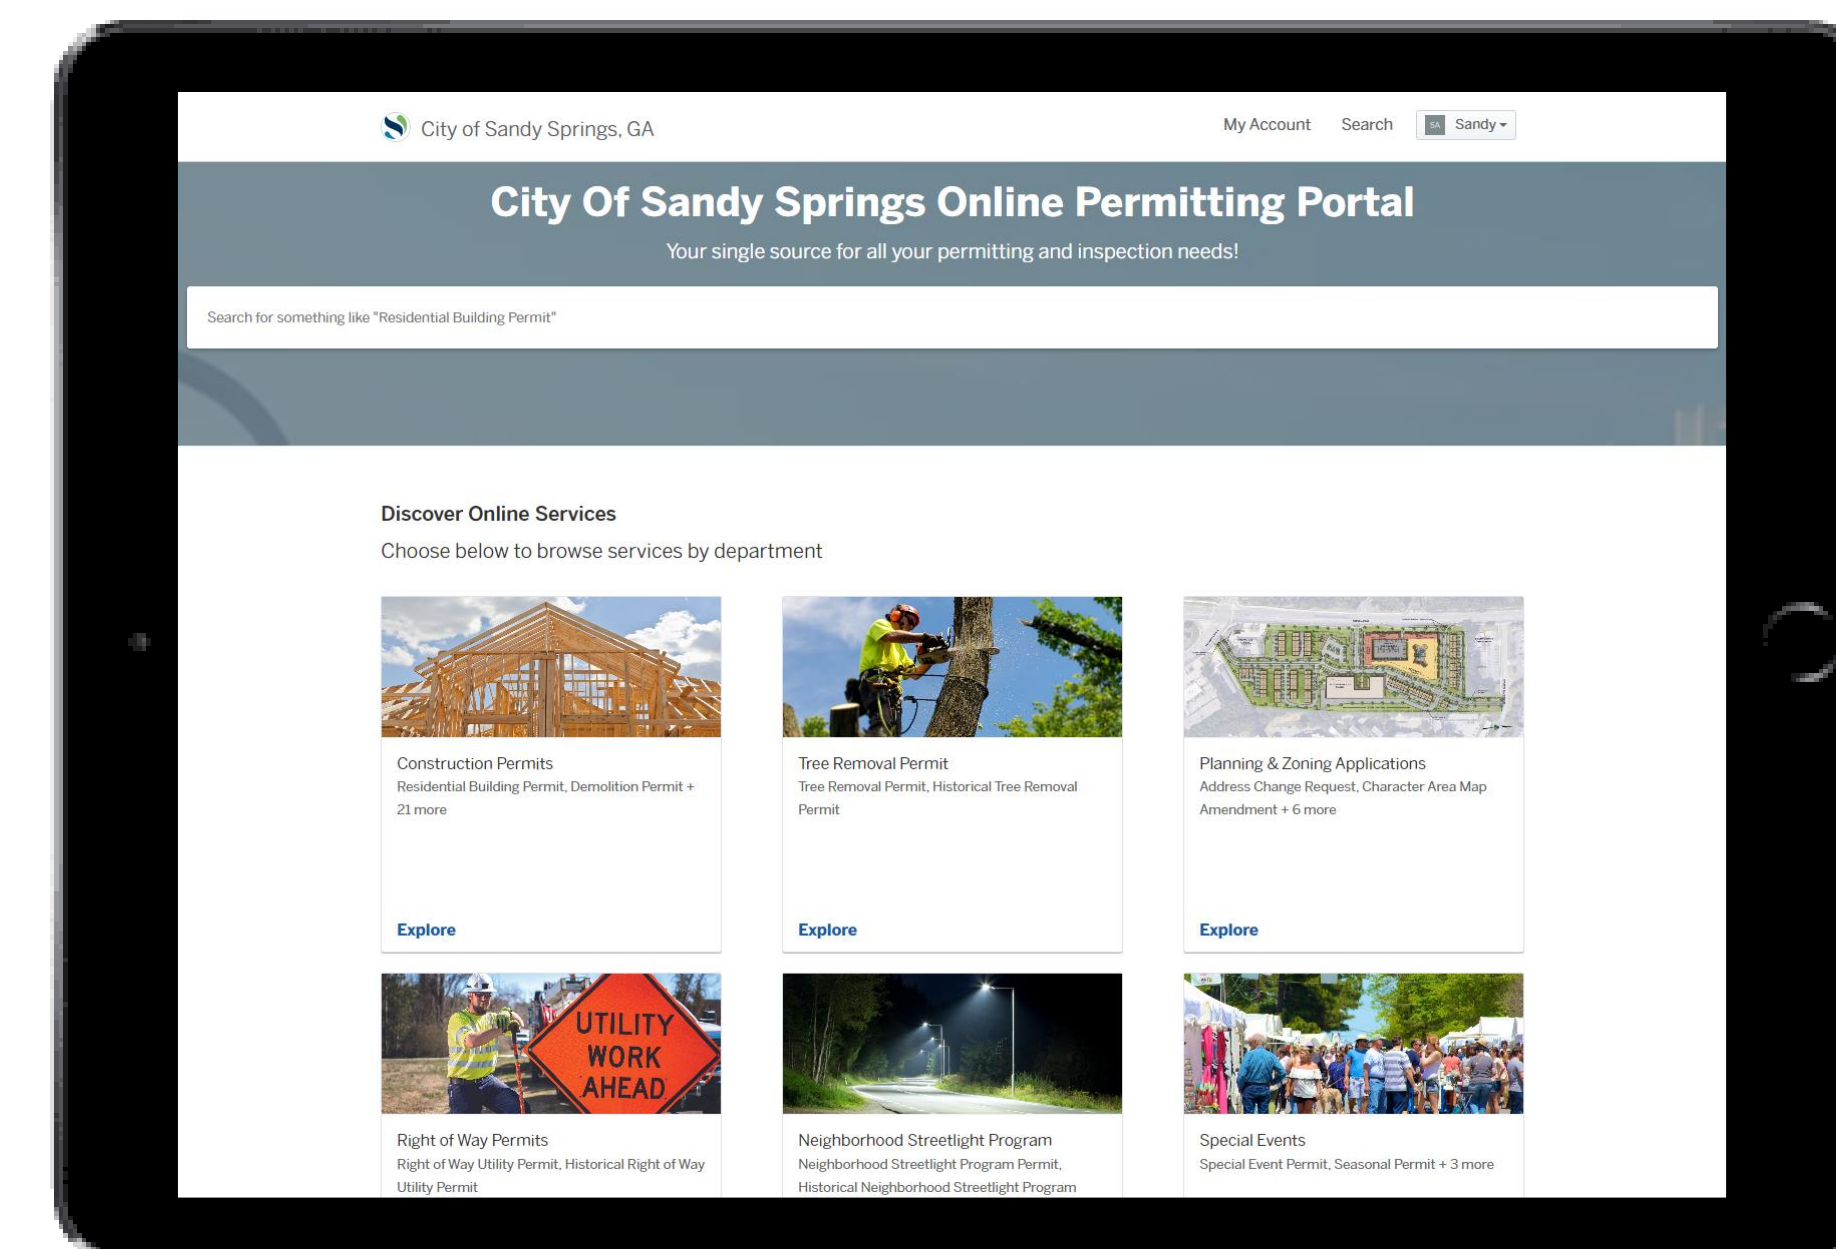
City of Sandy Springs, GA

My Account Search SA Sandy

City Of Sandy Springs Online Permitting Portal

Your single source for all your permitting and inspection needs!

Search for something like "Residential Building Permit"

Discover Online Services

Choose below to browse services by department

Construction Permits
Residential Building Permit, Demolition Permit + 21 more

Explore

Tree Removal Permit
Tree Removal Permit, Historical Tree Removal Permit

Explore

Planning & Zoning Applications
Address Change Request, Character Area Map Amendment + 6 more

Explore

UTILITY WORK AHEAD

Right of Way Permits
Right of Way Utility Permit, Historical Right of Way Utility Permit

Neighborhood Streetlight Program
Neighborhood Streetlight Program Permit, Historical Neighborhood Streetlight Program

Special Events
Special Event Permit, Seasonal Permit + 3 more